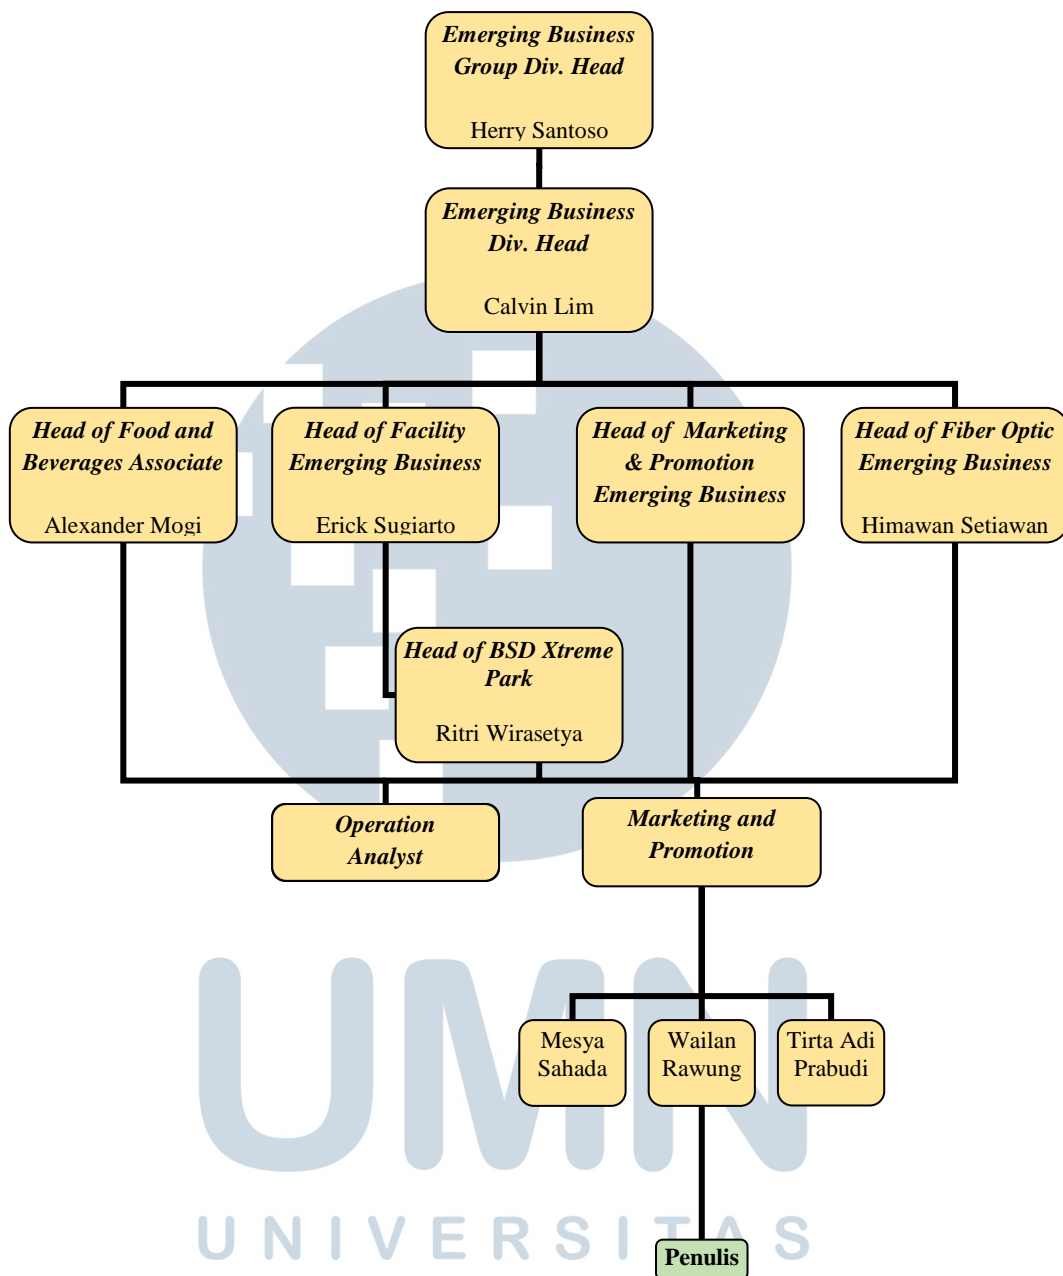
Emerging Business Group Div. Head

Herry Santoso

Emerging Business Div. Head

Calvin Lim

Head of Food and Beverages Associate

Alexander Mogi

Head of Facility Emerging Business

Erick Sugiarto

Head of Marketing & Promotion Emerging Business

Head of Fiber Optic Emerging Business

Himawan Setiawan

Head of BSD Xtreme Park

Ritri Wirasetya

Operation Analyst

Marketing and Promotion

Mesya Sahada

Wailan Rawung

Tirta Adi Prabudi

Penulis

UMN

UNIVERSITAS